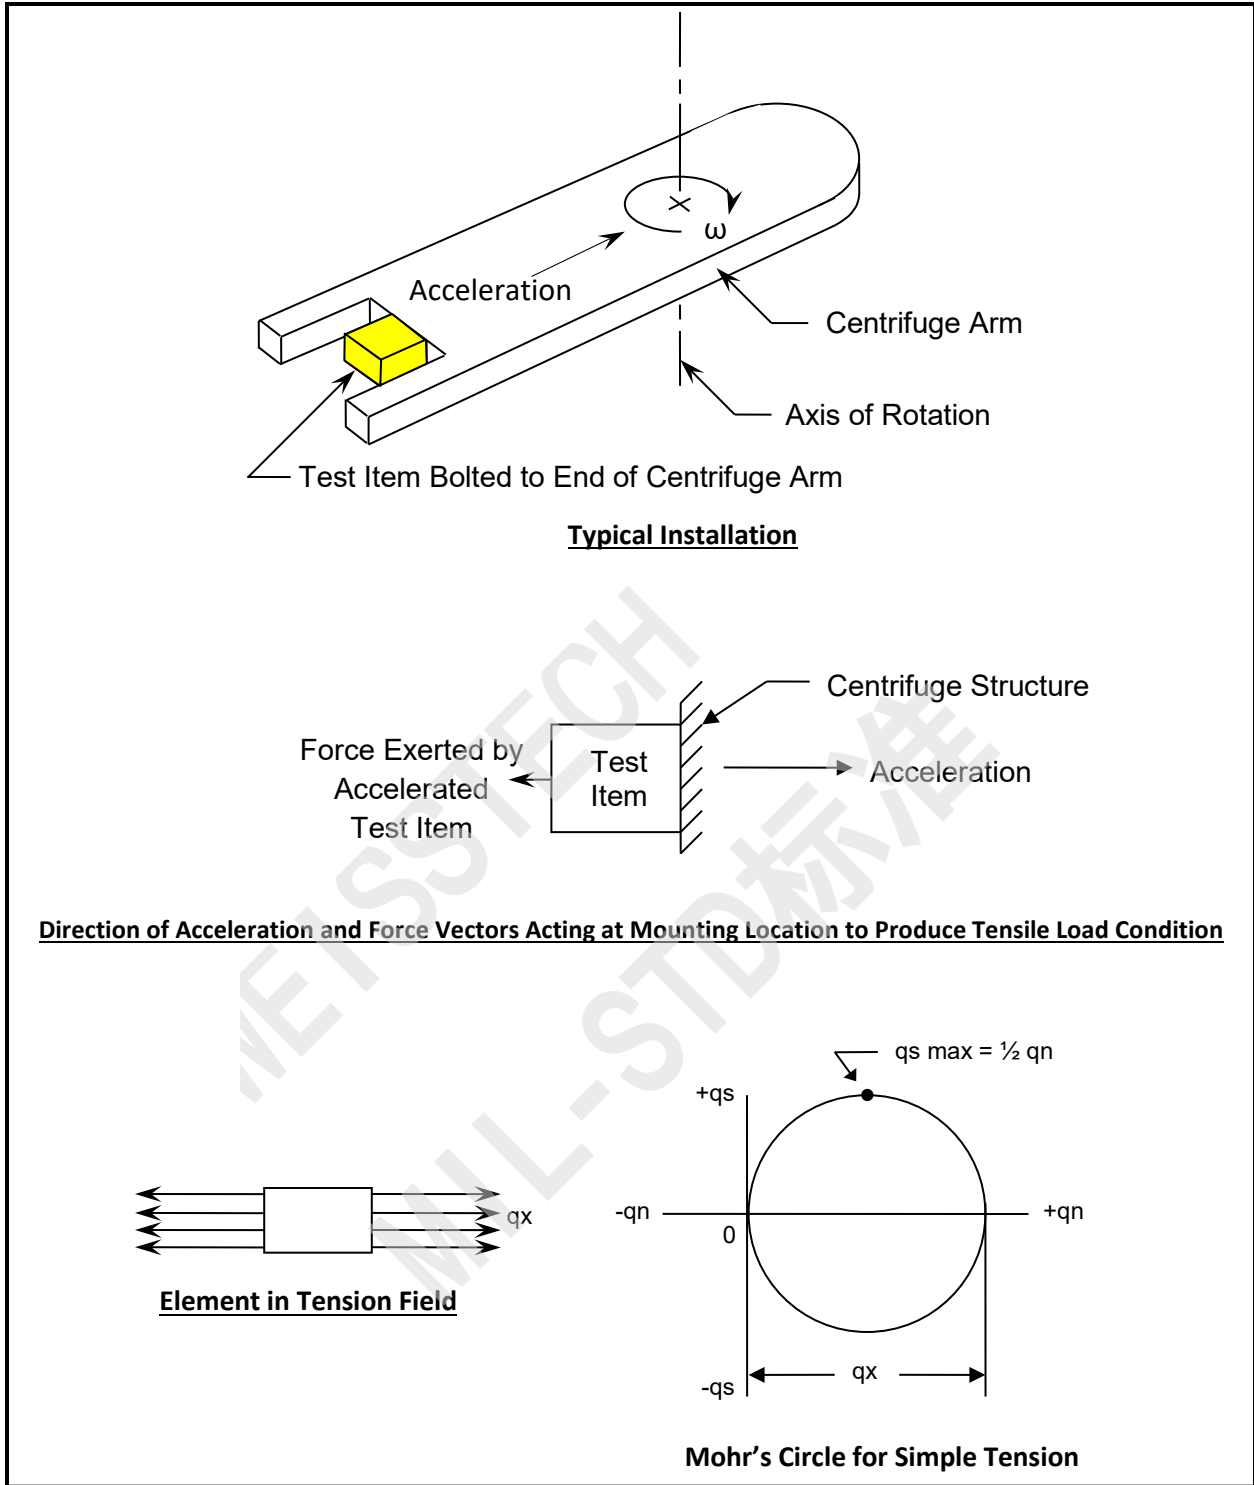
ω

Acceleration

Centrifuge Arm

Axis of Rotation

Test Item Bolted to End of Centrifuge Arm

Typical Installation

Centrifuge Structure

Force Exerted by Accelerated Test Item

Test Item

Acceleration

Direction of Acceleration and Force Vectors Acting at Mounting Location to Produce Tensile Load Condition

WEISSTECH

MIL-STD标准

qs max = ½ qn

+qs

qx

-qn

0

+qn

Element in Tension Field

-qs

qx

Mohr's Circle for Simple Tension